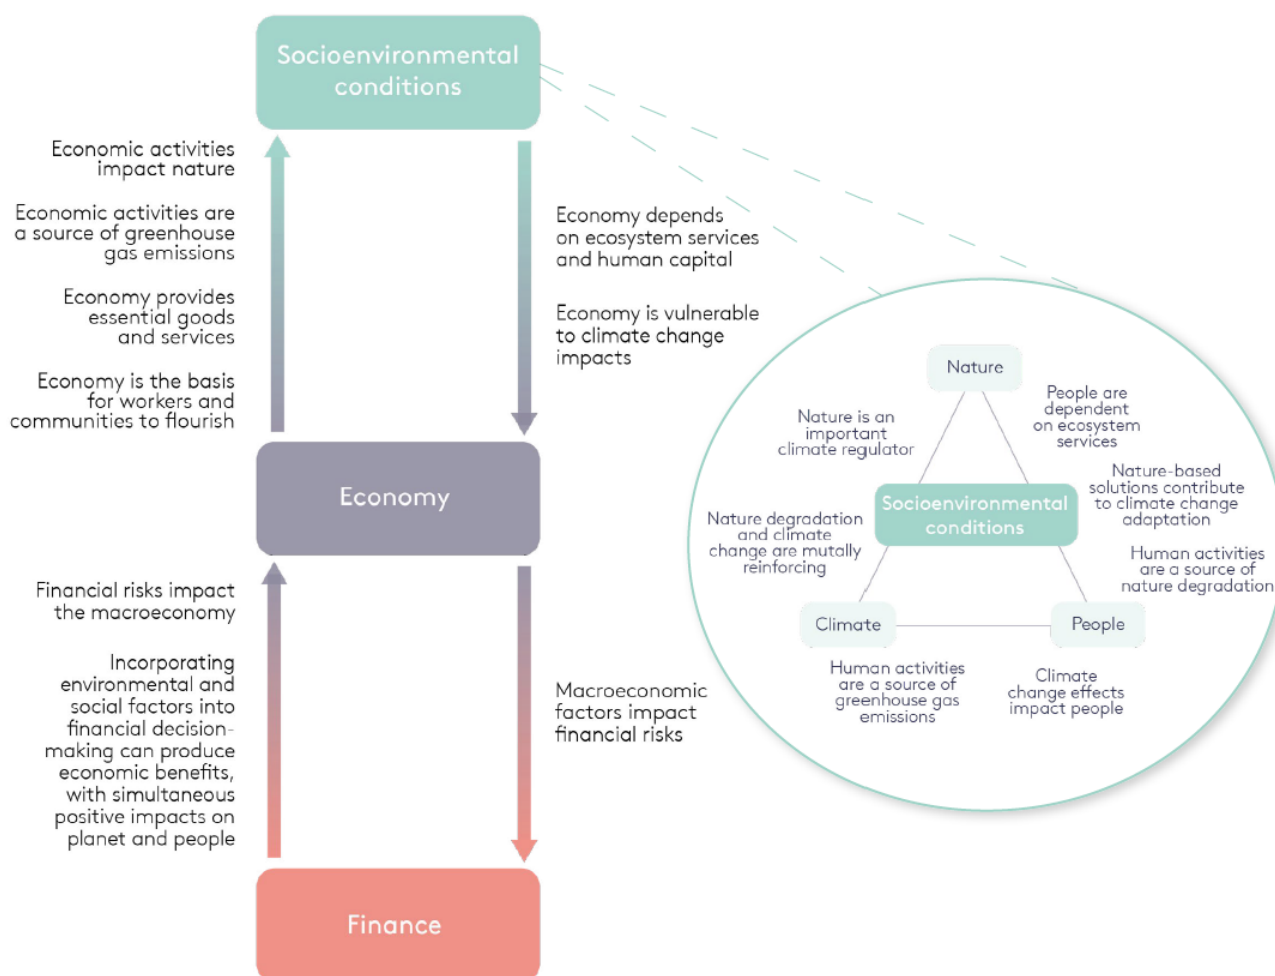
Socioenvironmental conditions

Economic activities impact nature

Economic activities are a source of greenhouse gas emissions

Economy provides essential goods and services

Economy is the basis for workers and communities to flourish

Economy depends on ecosystem services and human capital

Economy is vulnerable to climate change impacts

Economy

Financial risks impact the macroeconomy

Incorporating environmental and social factors into financial decision-making can produce economic benefits, with simultaneous positive impacts on planet and people

Macroeconomic factors impact financial risks

Finance

Nature

Nature is an important climate regulator

People are dependent on ecosystem services

Nature-based solutions contribute to climate change adaptation

Nature degradation and climate change are mutually reinforcing

Socioenvironmental conditions

Human activities are a source of nature degradation

Climate

People

Human activities are a source of greenhouse gas emissions

Climate change effects impact people